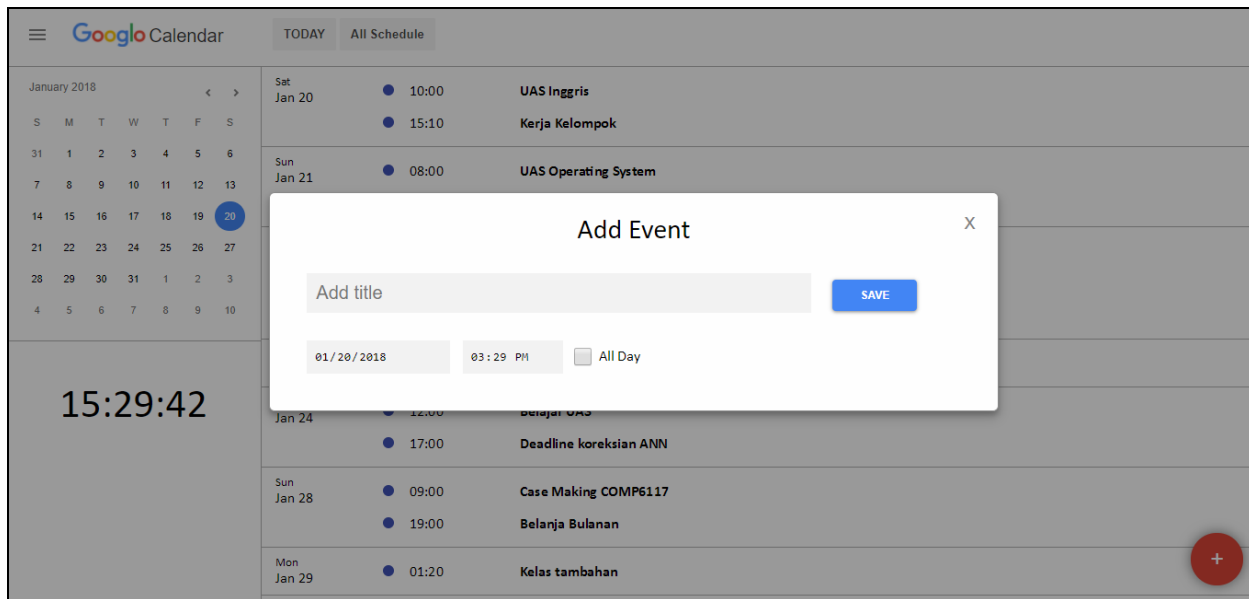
Googlo Calendar

TODAY All Schedule

January 2018 < >

| S | M | T | W | T | F | S |
|---|---|---|---|---|---|---|
| 31 | 1 | 2 | 3 | 4 | 5 | 6 |
| 7 | 8 | 9 | 10 | 11 | 12 | 13 |
| 14 | 15 | 16 | 17 | 18 | 19 | 20 |
| 21 | 22 | 23 | 24 | 25 | 26 | 27 |
| 28 | 29 | 30 | 31 | 1 | 2 | 3 |
| 4 | 5 | 6 | 7 | 8 | 9 | 10 |

15:29:42

Sat
Jan 20
10:00 UAS Inggris
15:10 Kerja Kelompok

Sun
Jan 21
08:00 UAS Operating System

Jan 24
12:00 Belajar UAS
17:00 Deadline koreksian ANN

Sun
Jan 28
09:00 Case Making COMP6117
19:00 Belanja Bulanan

Mon
Jan 29
01:20 Kelas tambahan

Add Event
X

Add title
SAVE

01/20/2018 03:29 PM All Day

+